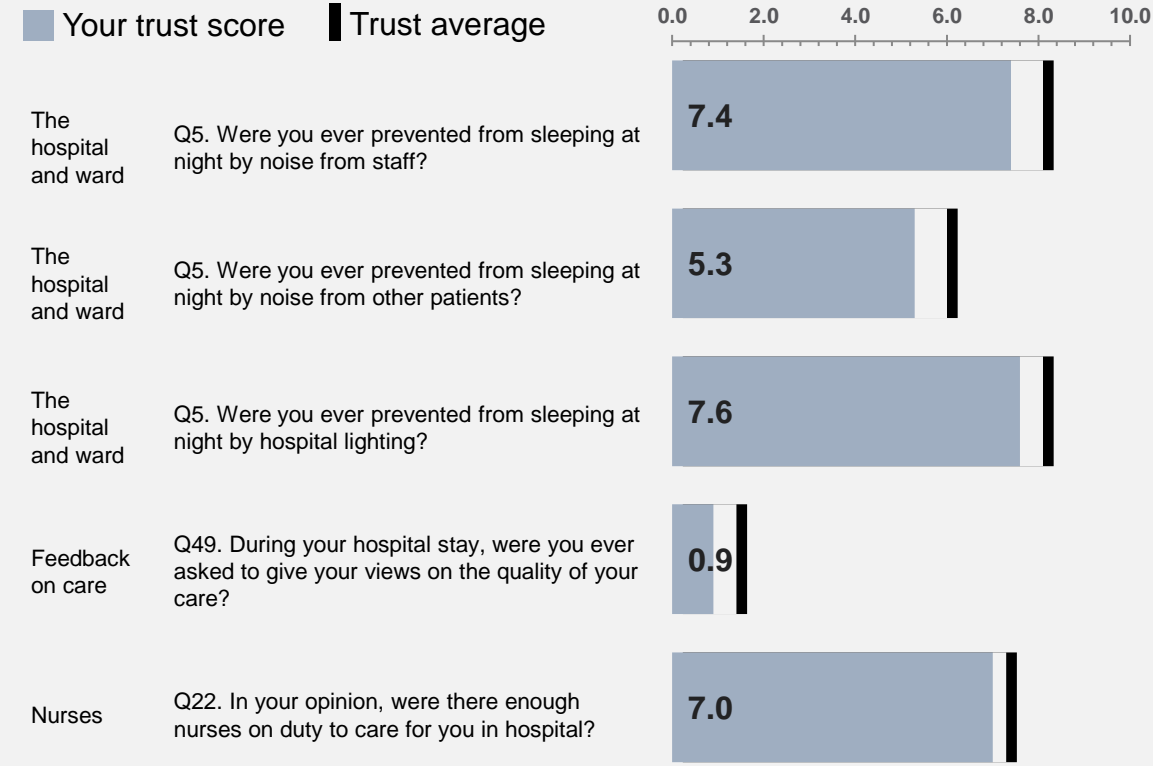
Your trust score   Trust average

0.0 2.0 4.0 6.0 8.0 10.0

The hospital and ward
Q5. Were you ever prevented from sleeping at night by noise from staff?
7.4

The hospital and ward
Q5. Were you ever prevented from sleeping at night by noise from other patients?
5.3

The hospital and ward
Q5. Were you ever prevented from sleeping at night by hospital lighting?
7.6

Feedback on care
Q49. During your hospital stay, were you ever asked to give your views on the quality of your care?
0.9

Nurses
Q22. In your opinion, were there enough nurses on duty to care for you in hospital?
7.0